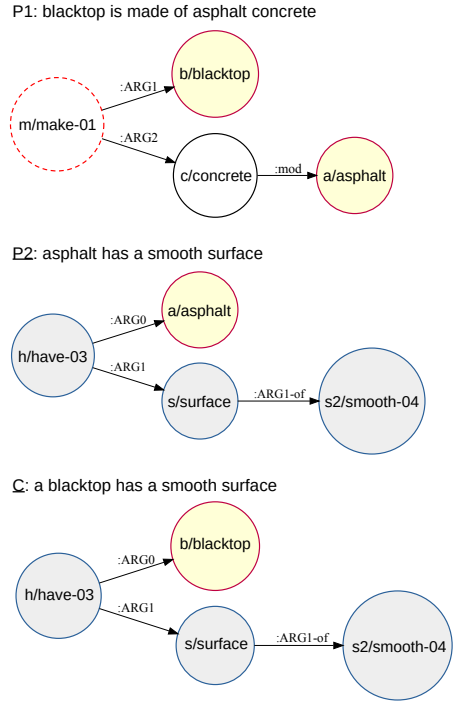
P1: blacktop is made of asphalt concrete

:ARG1
b/blacktop
m/make-01
:ARG2
c/concrete
:mod
a/asphalt

P2: asphalt has a smooth surface

:ARG0
a/asphalt
h/have-03
:ARG1
s/surface
:ARG1-of
s2/smooth-04

C: a blacktop has a smooth surface

:ARG0
b/blacktop
h/have-03
:ARG1
s/surface
:ARG1-of
s2/smooth-04